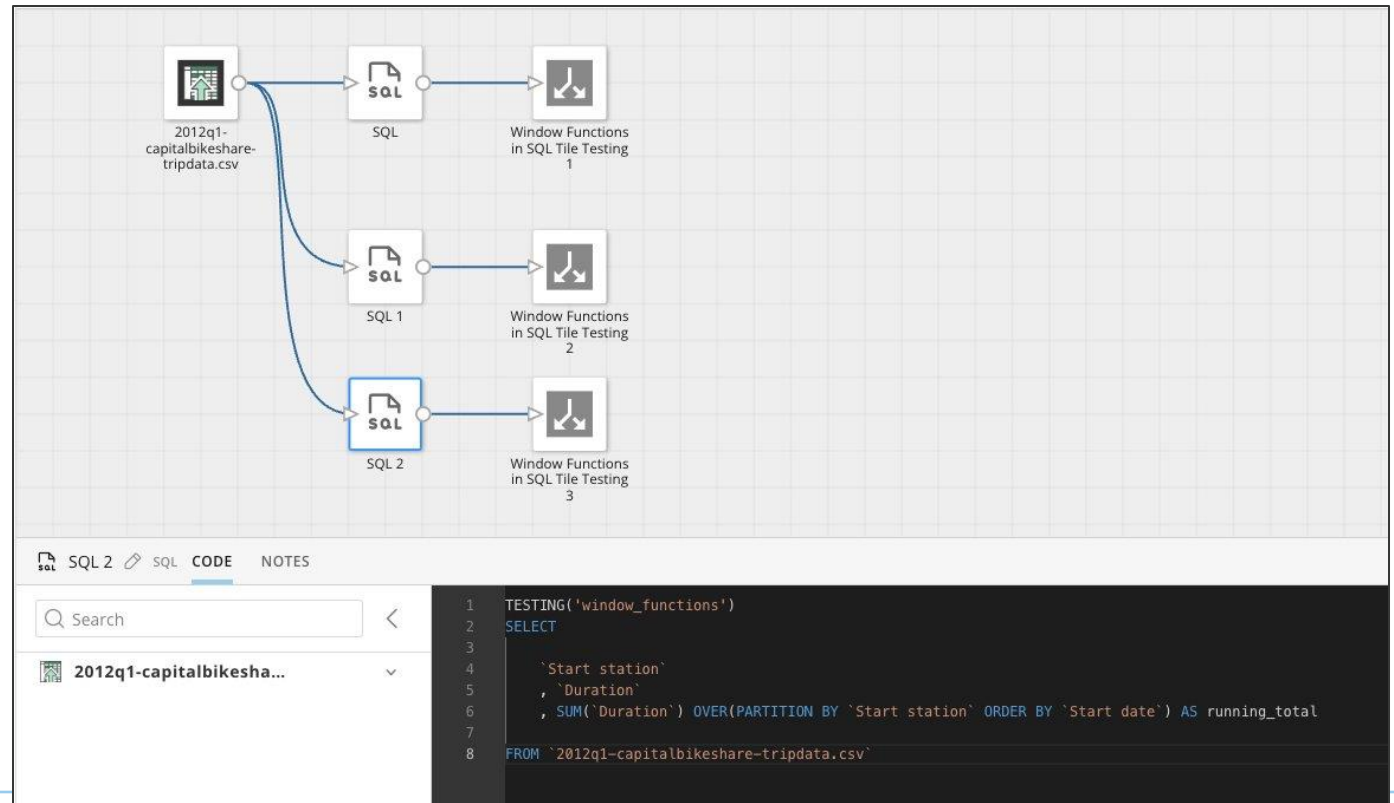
2012q1-capitalbikeshare-tripdata.csv

SQL

SQL

Window Functions in SQL Tile Testing 1

SQL

SQL 1

Window Functions in SQL Tile Testing 2

SQL

SQL 2

Window Functions in SQL Tile Testing 3

SQL 2 SQL CODE NOTES

Search

2012q1-capitalbikesha...

1 TESTING('window_functions')
2 SELECT
3
4 `Start station`
5 , `Duration`
6 , SUM(`Duration`) OVER(PARTITION BY `Start station` ORDER BY `Start date`) AS running_total
7
8 FROM `2012q1-capitalbikeshare-tripdata.csv`